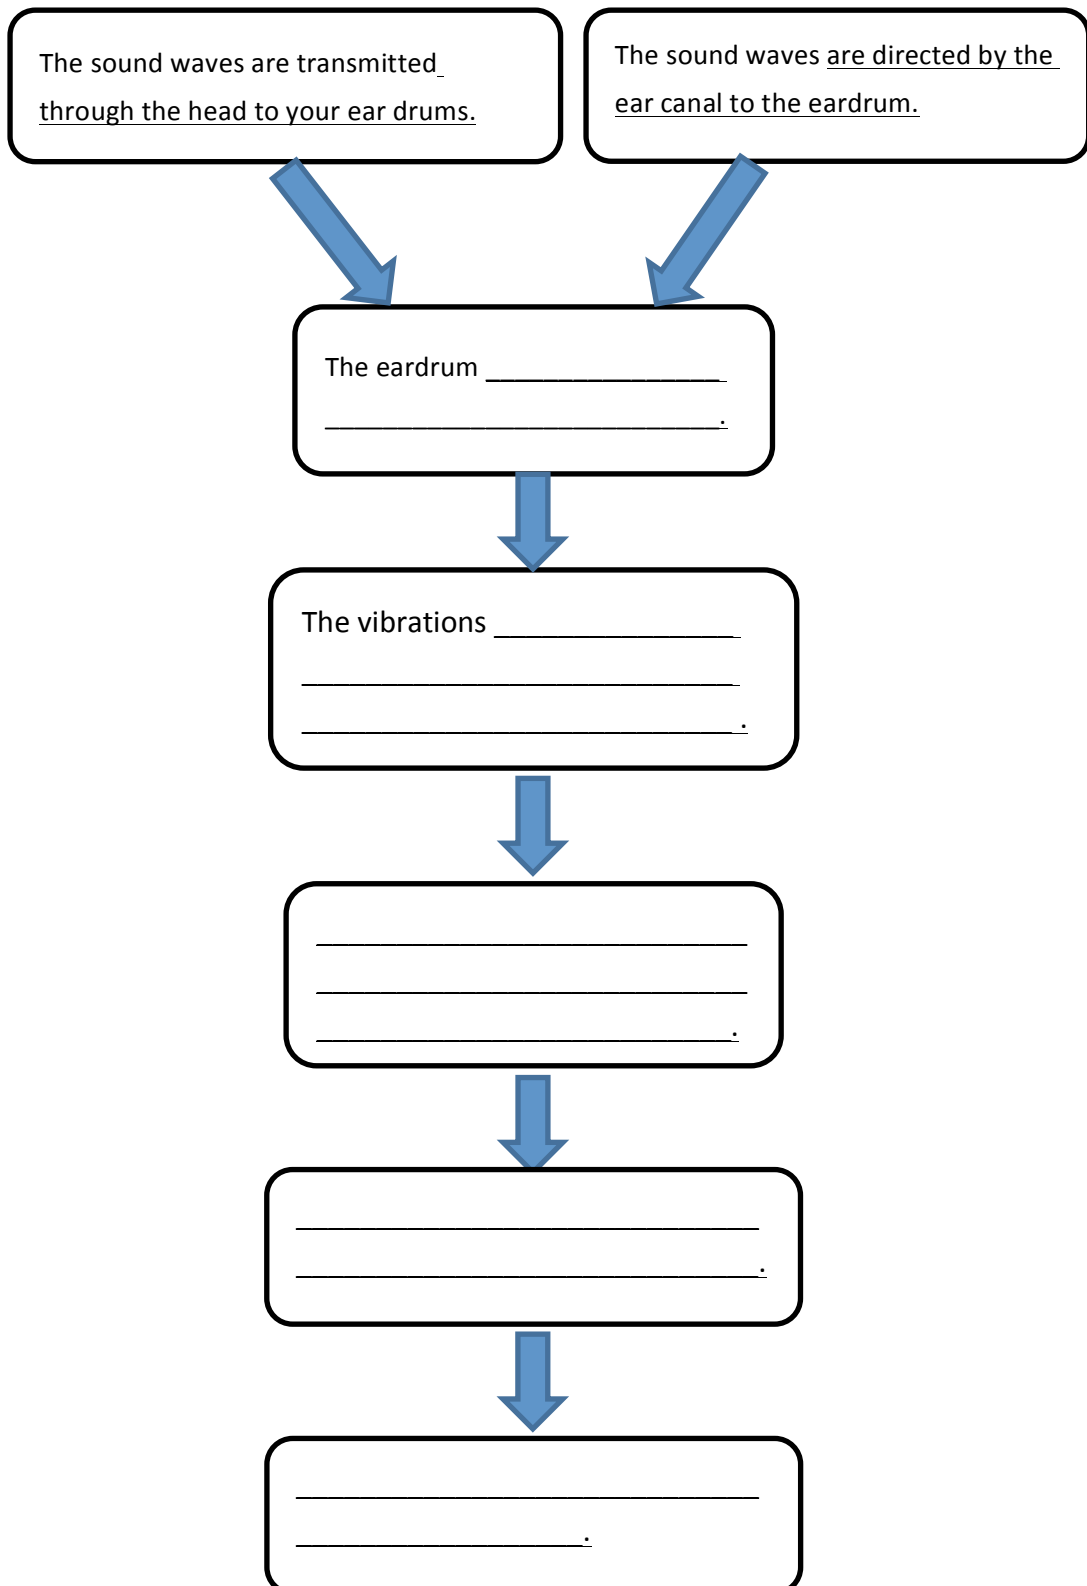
The sound waves are transmitted through the head to your ear drums.

The sound waves are directed by the ear canal to the eardrum.

The eardrum ________________
______________________________.

The vibrations ________________
______________________________
______________________________.

______________________________
______________________________
______________________________.

______________________________
______________________________.

______________________________
________________.